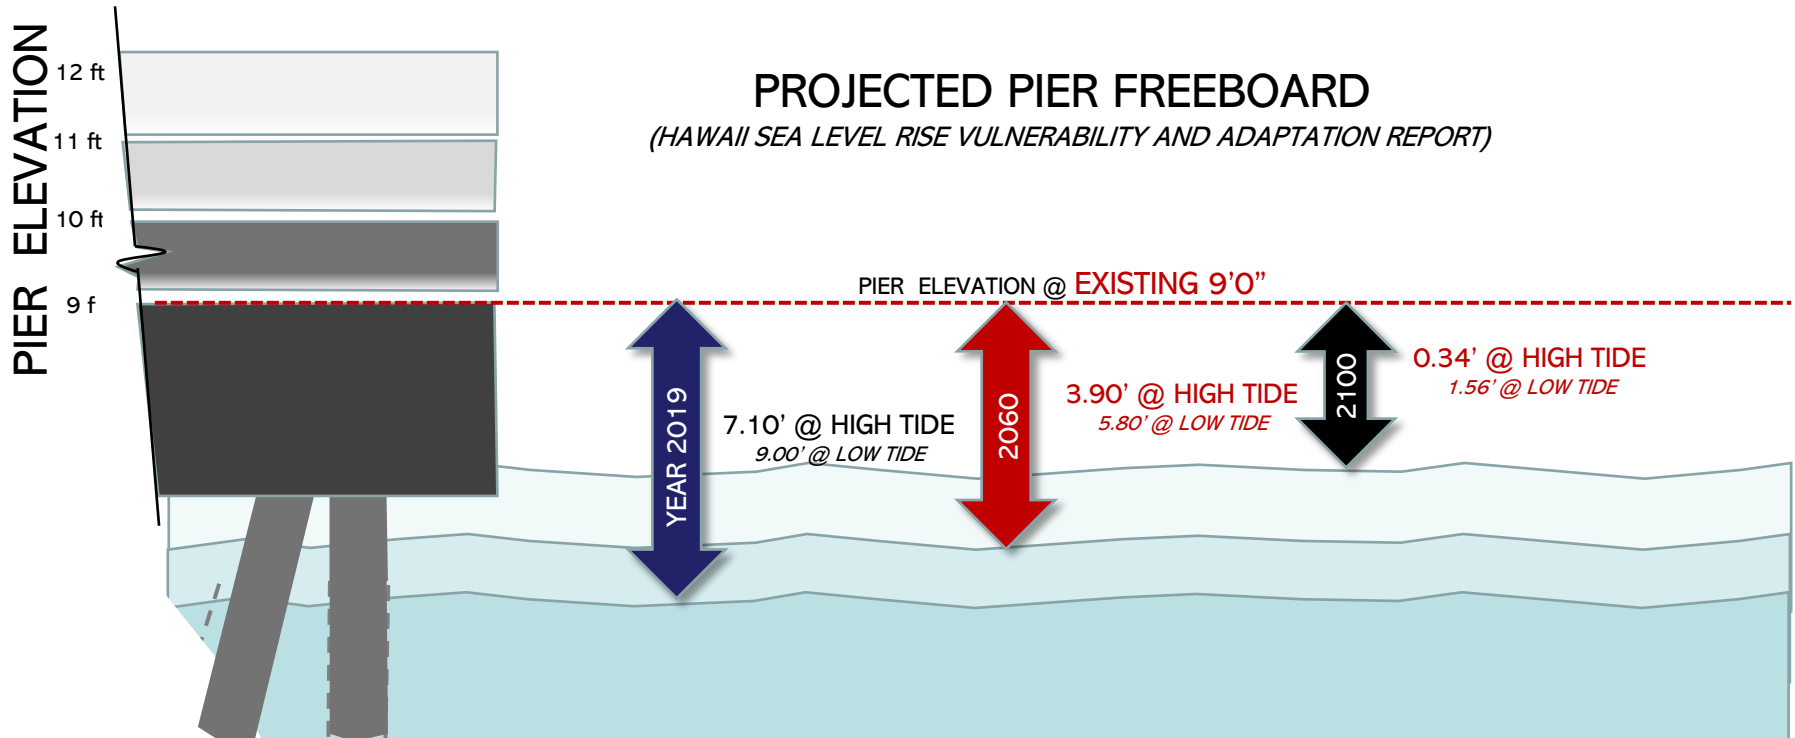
PIER ELEVATION

12 ft

11 ft

10 ft

9 f

PROJECTED PIER FREEBOARD

(HAWAII SEA LEVEL RISE VULNERABILITY AND ADAPTATION REPORT)

PIER ELEVATION @ EXISTING 9'0"

YEAR 2019

7.10' @ HIGH TIDE
9.00' @ LOW TIDE

2060

3.90' @ HIGH TIDE
5.80' @ LOW TIDE

2100

0.34' @ HIGH TIDE
1.56' @ LOW TIDE